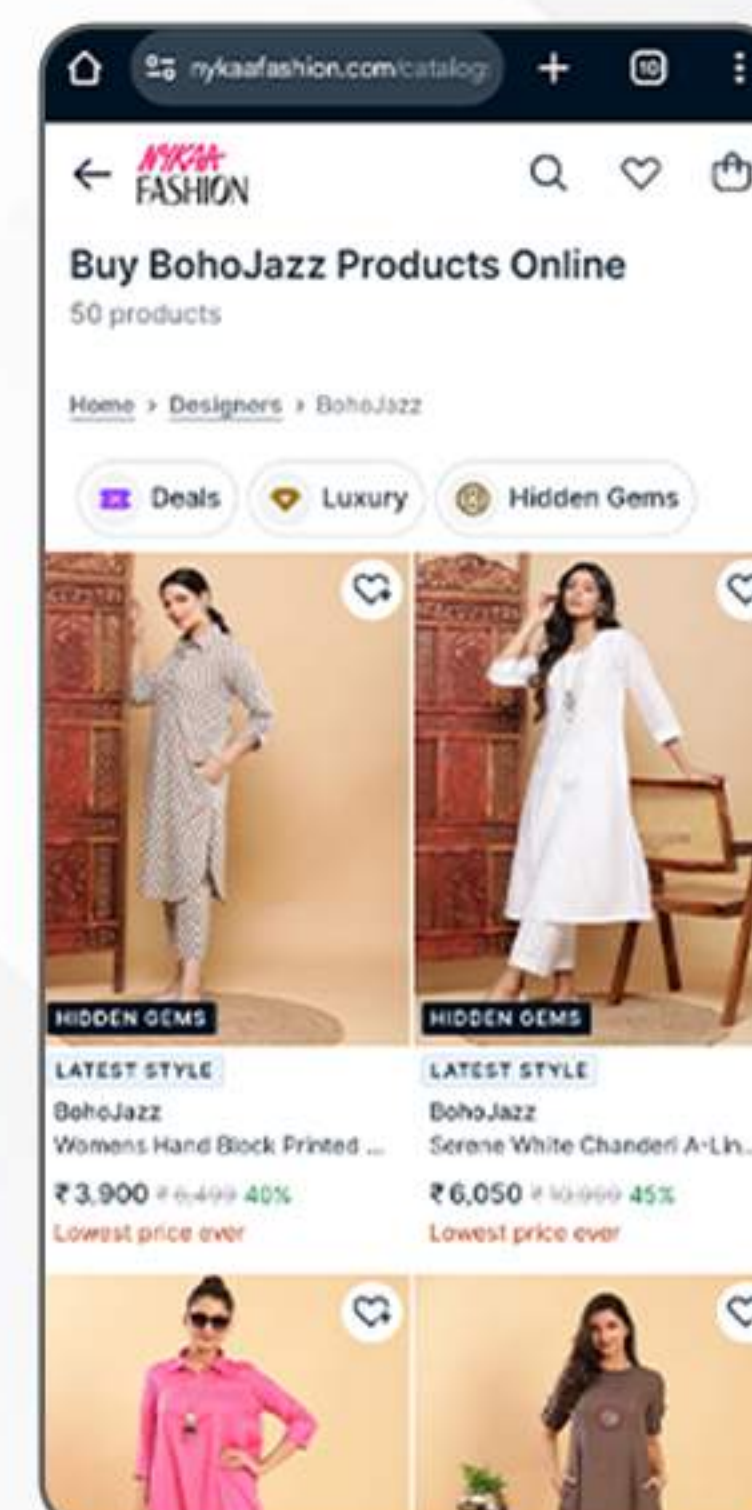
nykaafashion.com/catalog

10

NYKAA FASHION

Buy BohoJazz Products Online

50 products

Home > Designers > BohoJazz

Deals Luxury Hidden Gems

HIDDEN GEMS

LATEST STYLE

BohoJazz

Womens Hand Block Printed ...

₹3,900 ₹6,499 40%

Lowest price ever

HIDDEN GEMS

LATEST STYLE

BohoJazz

Serene White Chanderi A-Lin...

₹6,050 ₹10,999 45%

Lowest price ever